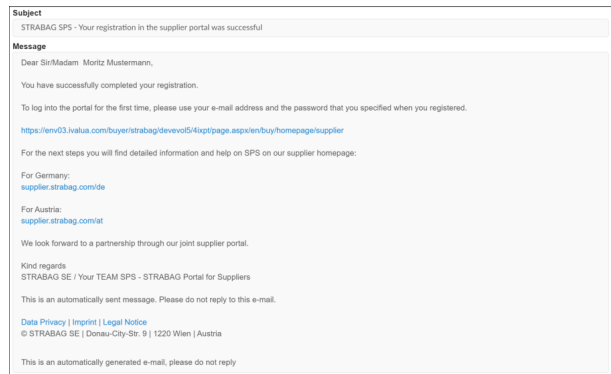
Subject

STRABAG SPS - Your registration in the supplier portal was successful

Message

Dear Sir/Madam Moritz Mustermann,

You have successfully completed your registration.

To log into the portal for the first time, please use your e-mail address and the password that you specified when you registered.

https://env03.ivalua.com/buyer/strabag/devevol5/4ixpt/page.aspx/en/buy/homepage/supplier

For the next steps you will find detailed information and help on SPS on our supplier homepage:

For Germany:
supplier.strabag.com/de

For Austria:
supplier.strabag.com/at

We look forward to a partnership through our joint supplier portal.

Kind regards
STRABAG SE / Your TEAM SPS - STRABAG Portal for Suppliers

This is an automatically sent message. Please do not reply to this e-mail.

Data Privacy | Imprint | Legal Notice
© STRABAG SE | Donau-City-Str. 9 | 1220 Wien | Austria

This is an automatically generated e-mail, please do not reply